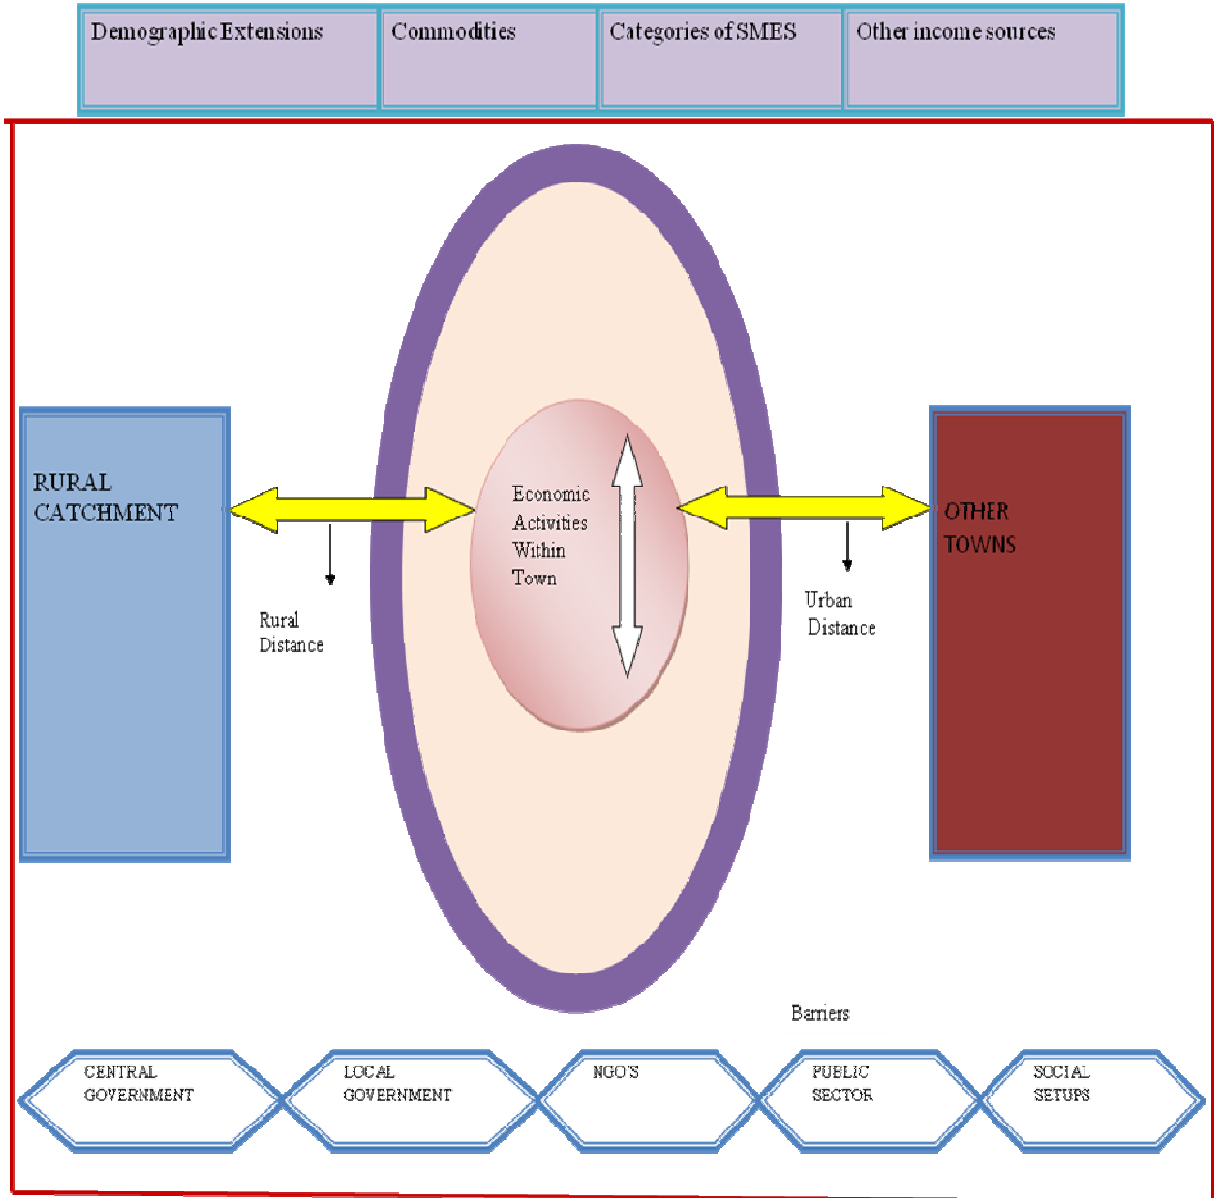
| Demographic Extensions | Commodities | Categories of SMES | Other income sources |
|---|---|---|---|

RURAL CATCHMENT

Economic Activities Within Town

OTHER TOWNS

Rural Distance

Urban Distance

Barriers

CENTRAL GOVERNMENT

LOCAL GOVERNMENT

NGO'S

PUBLIC SECTOR

SOCIAL SETUPS